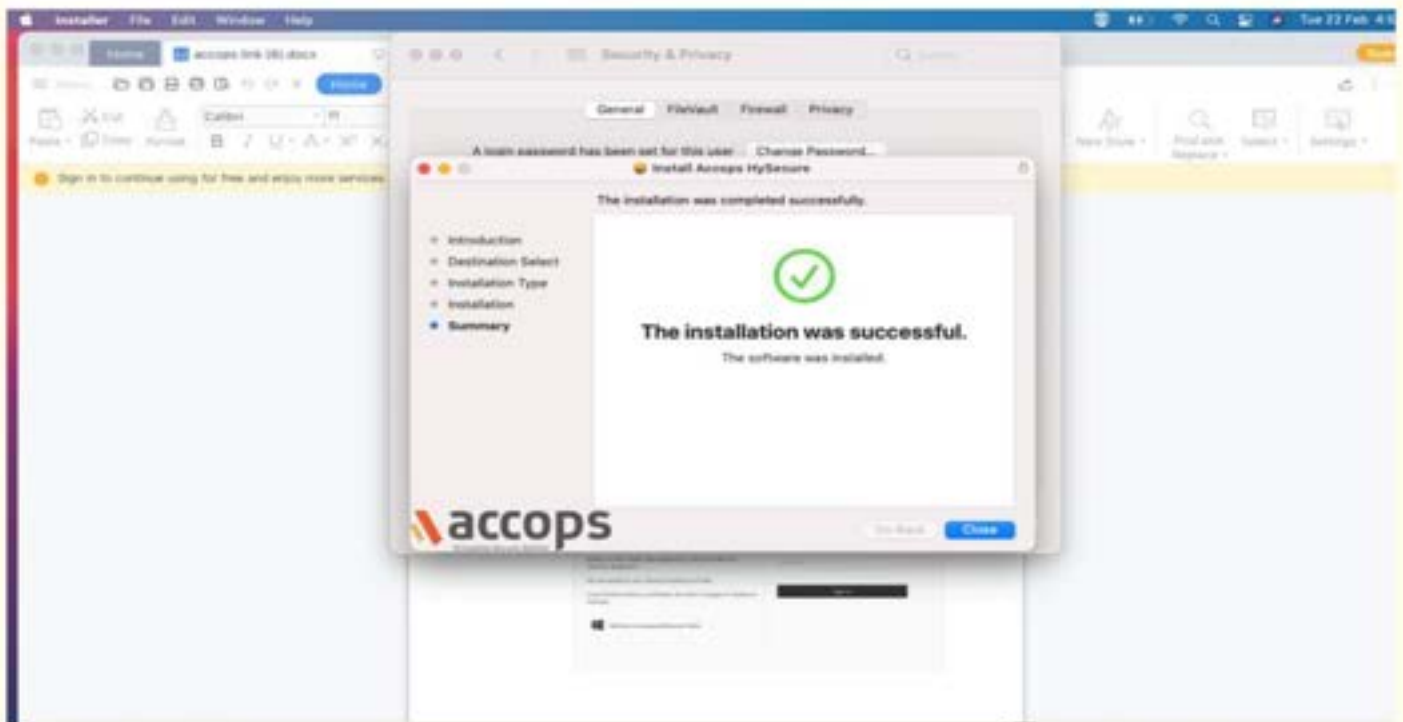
Installer File Edit Window Help

Tue 22 Feb 4:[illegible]

Home accops link (4).docx

Home

Calibri

Paste Copy Format B I U A

Sign in to continue using for free and enjoy more services

Security & Privacy

General FileVault Firewall Privacy

A login password has been set for this user Change Password...

Install Accops HySecure

The installation was completed successfully.

• Introduction
• Destination Select
• Installation Type
• Installation
• Summary

The installation was successful.

The software was installed.

accops

Go Back Close

Find and Replace Select Settings